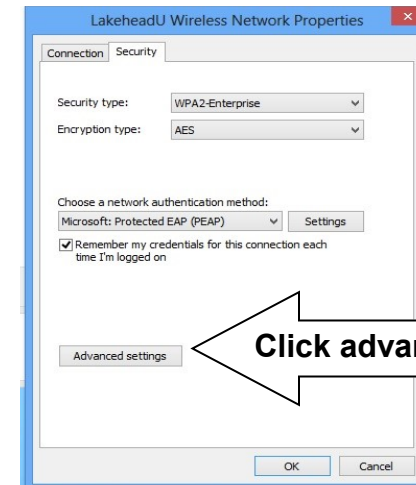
LakeheadU Wireless Network Properties

Connection Security

Security type: WPA2-Enterprise

Encryption type: AES

Choose a network authentication method:

Microsoft: Protected EAP (PEAP) Settings

Remember my credentials for this connection each time I'm logged on

Advanced settings

Click advar

OK Cancel